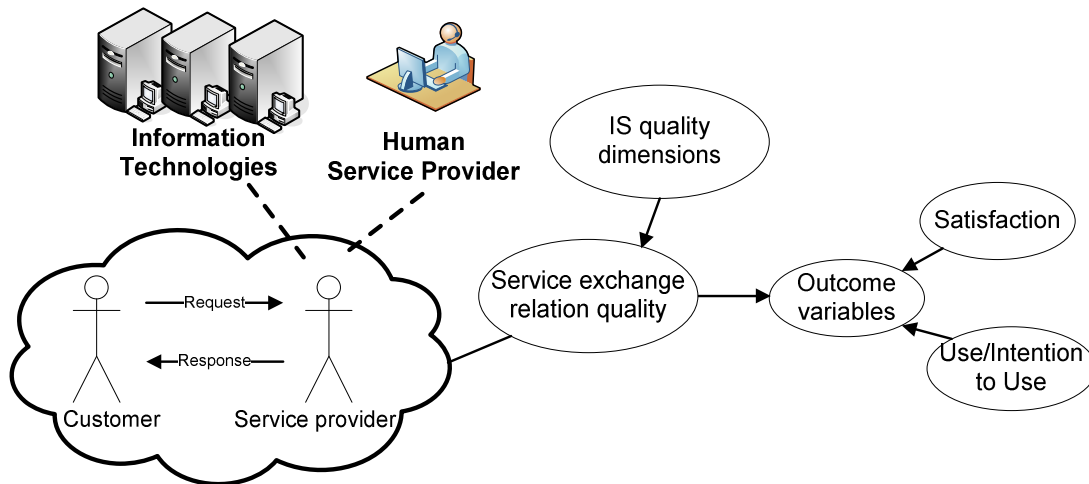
Information Technologies

Human Service Provider

IS quality dimensions

Satisfaction

Service exchange relation quality

Outcome variables

Use/Intention to Use

Request

Response

Customer

Service provider